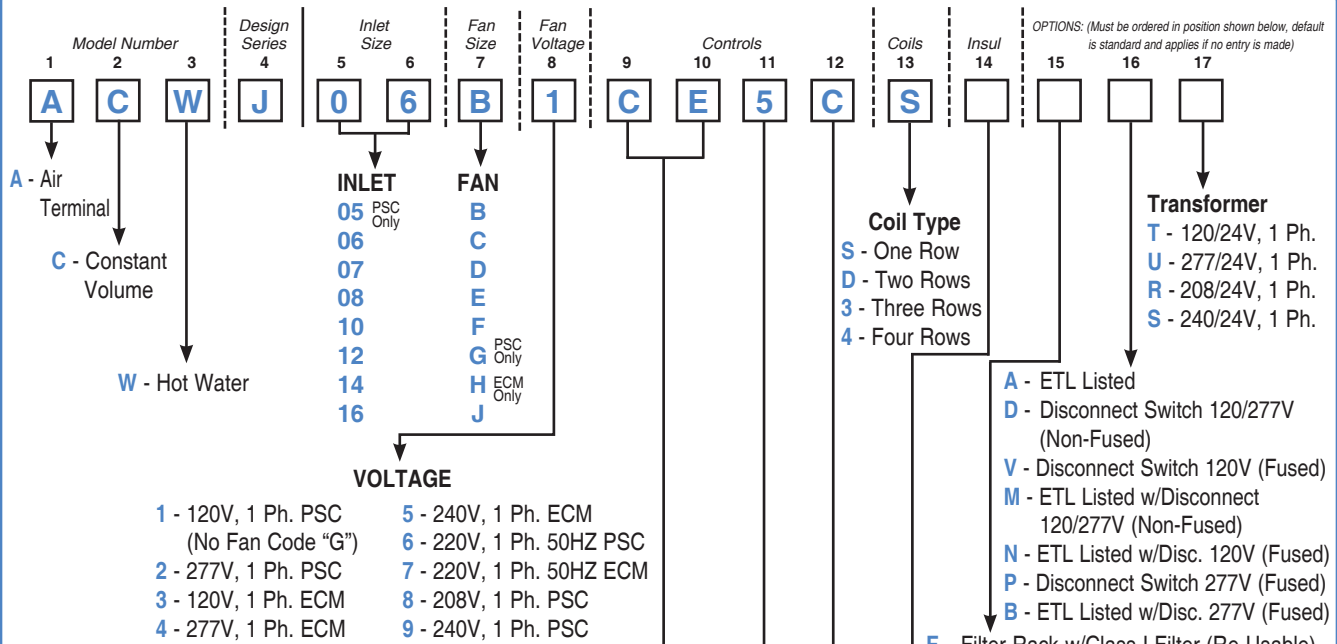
Model Number
1 2 3
A C W

Design Series
4
J

Inlet Size
5 6
0 6

Fan Size
7
B

Fan Voltage
8
1

Controls
9 10 11 12
C E 5 C

Coils
13
S

Insul
14

OPTIONS: (Must be ordered in position shown below, default is standard and applies if no entry is made)
15 16 17

A - Air Terminal

C - Constant Volume

W - Hot Water

INLET
05 PSC Only
06
07
08
10
12
14
16

FAN
B
C
D
E
F
G PSC Only
H ECM Only
J

VOLTAGE
1 - 120V, 1 Ph. PSC (No Fan Code “G”)
2 - 277V, 1 Ph. PSC
3 - 120V, 1 Ph. ECM
4 - 277V, 1 Ph. ECM
5 - 240V, 1 Ph. ECM
6 - 220V, 1 Ph. 50HZ PSC
7 - 220V, 1 Ph. 50HZ ECM
8 - 208V, 1 Ph. PSC
9 - 240V, 1 Ph. PSC

Coil Type
S - One Row
D - Two Rows
3 - Three Rows
4 - Four Rows

Transformer
T - 120/24V, 1 Ph.
U - 277/24V, 1 Ph.
R - 208/24V, 1 Ph.
S - 240/24V, 1 Ph.

A - ETL Listed
D - Disconnect Switch 120/277V (Non-Fused)
V - Disconnect Switch 120V (Fused)
M - ETL Listed w/Disconnect 120/277V (Non-Fused)
N - ETL Listed w/Disc. 120V (Fused)
P - Disconnect Switch 277V (Fused)
B - ETL Listed w/Disc. 277V (Fused)

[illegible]